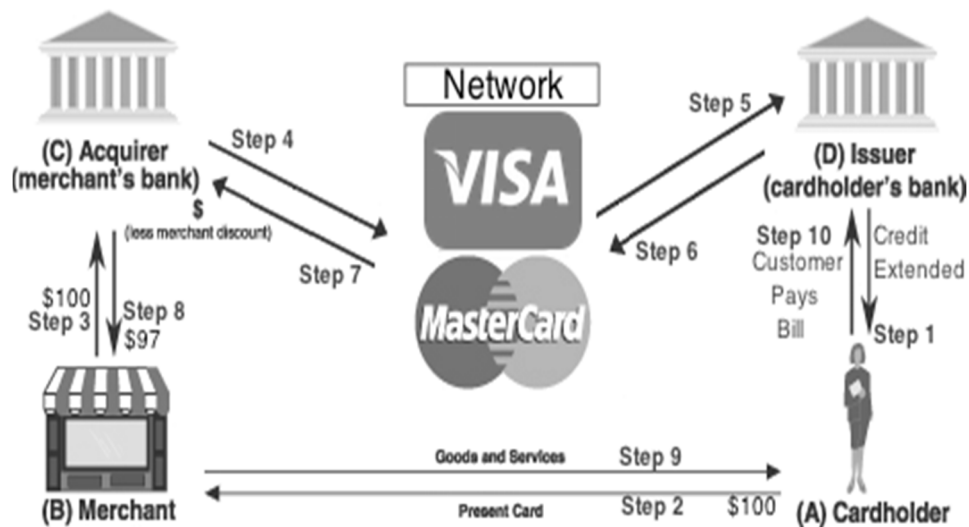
Network

VISA

MasterCard

(C) Acquirer (merchant's bank)

Step 4

$ (less merchant discount)

Step 7

$100 Step 3

Step 8 $97

(B) Merchant

Step 5

(D) Issuer (cardholder's bank)

Step 6

Step 10 Customer Pays Bill

Credit Extended

Step 1

(A) Cardholder

Goods and Services

Step 9

Present Card

Step 2 $100